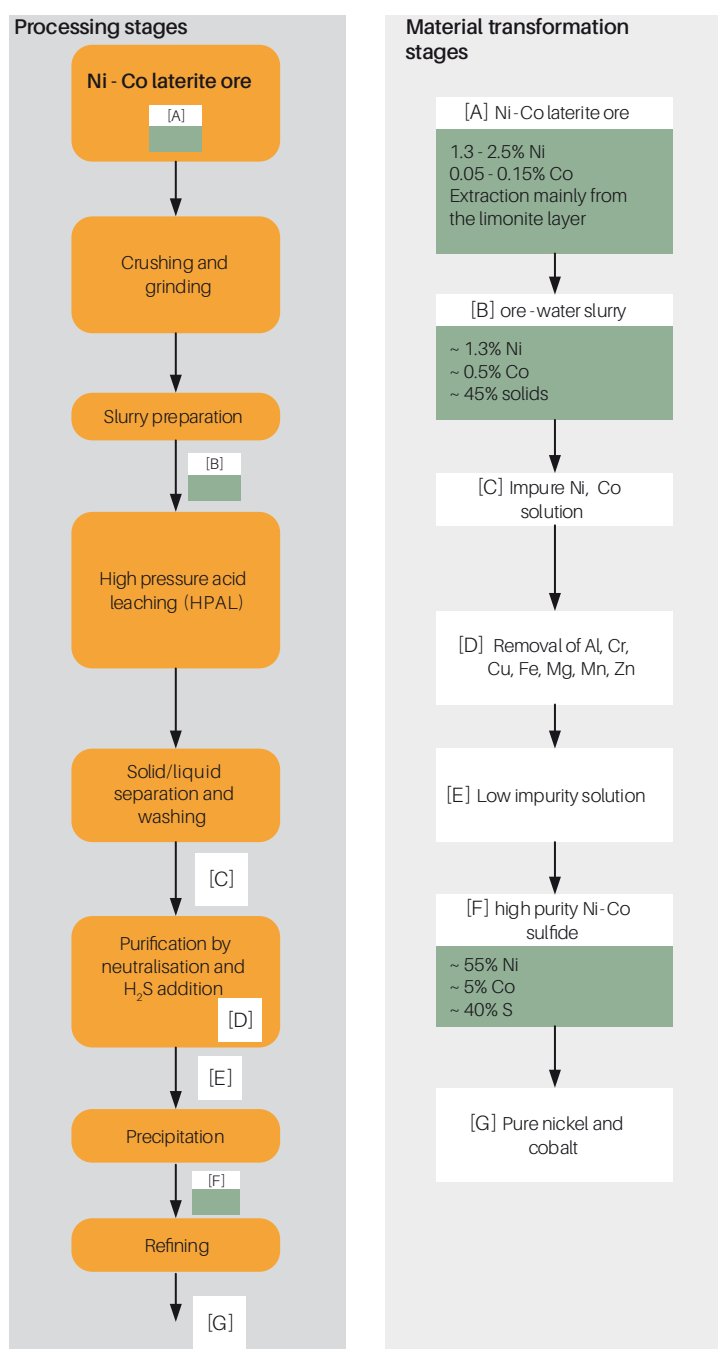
Processing stages

Ni - Co laterite ore

[A]

Crushing and grinding

Slurry preparation

[B]

High pressure acid leaching (HPAL)

Solid/liquid separation and washing

[C]

Purification by neutralisation and $H_2S$ addition

[D]

[E]

Precipitation

[F]

Refining

[G]

Material transformation stages

[A] Ni - Co laterite ore

1.3 - 2.5% Ni
0.05 - 0.15% Co
Extraction mainly from the limonite layer

[B] ore - water slurry

~ 1.3% Ni
~ 0.5% Co
~ 45% solids

[C] Impure Ni, Co solution

[D] Removal of Al, Cr, Cu, Fe, Mg, Mn, Zn

[E] Low impurity solution

[F] high purity Ni-Co sulfide

~ 55% Ni
~ 5% Co
~ 40% S

[G] Pure nickel and cobalt